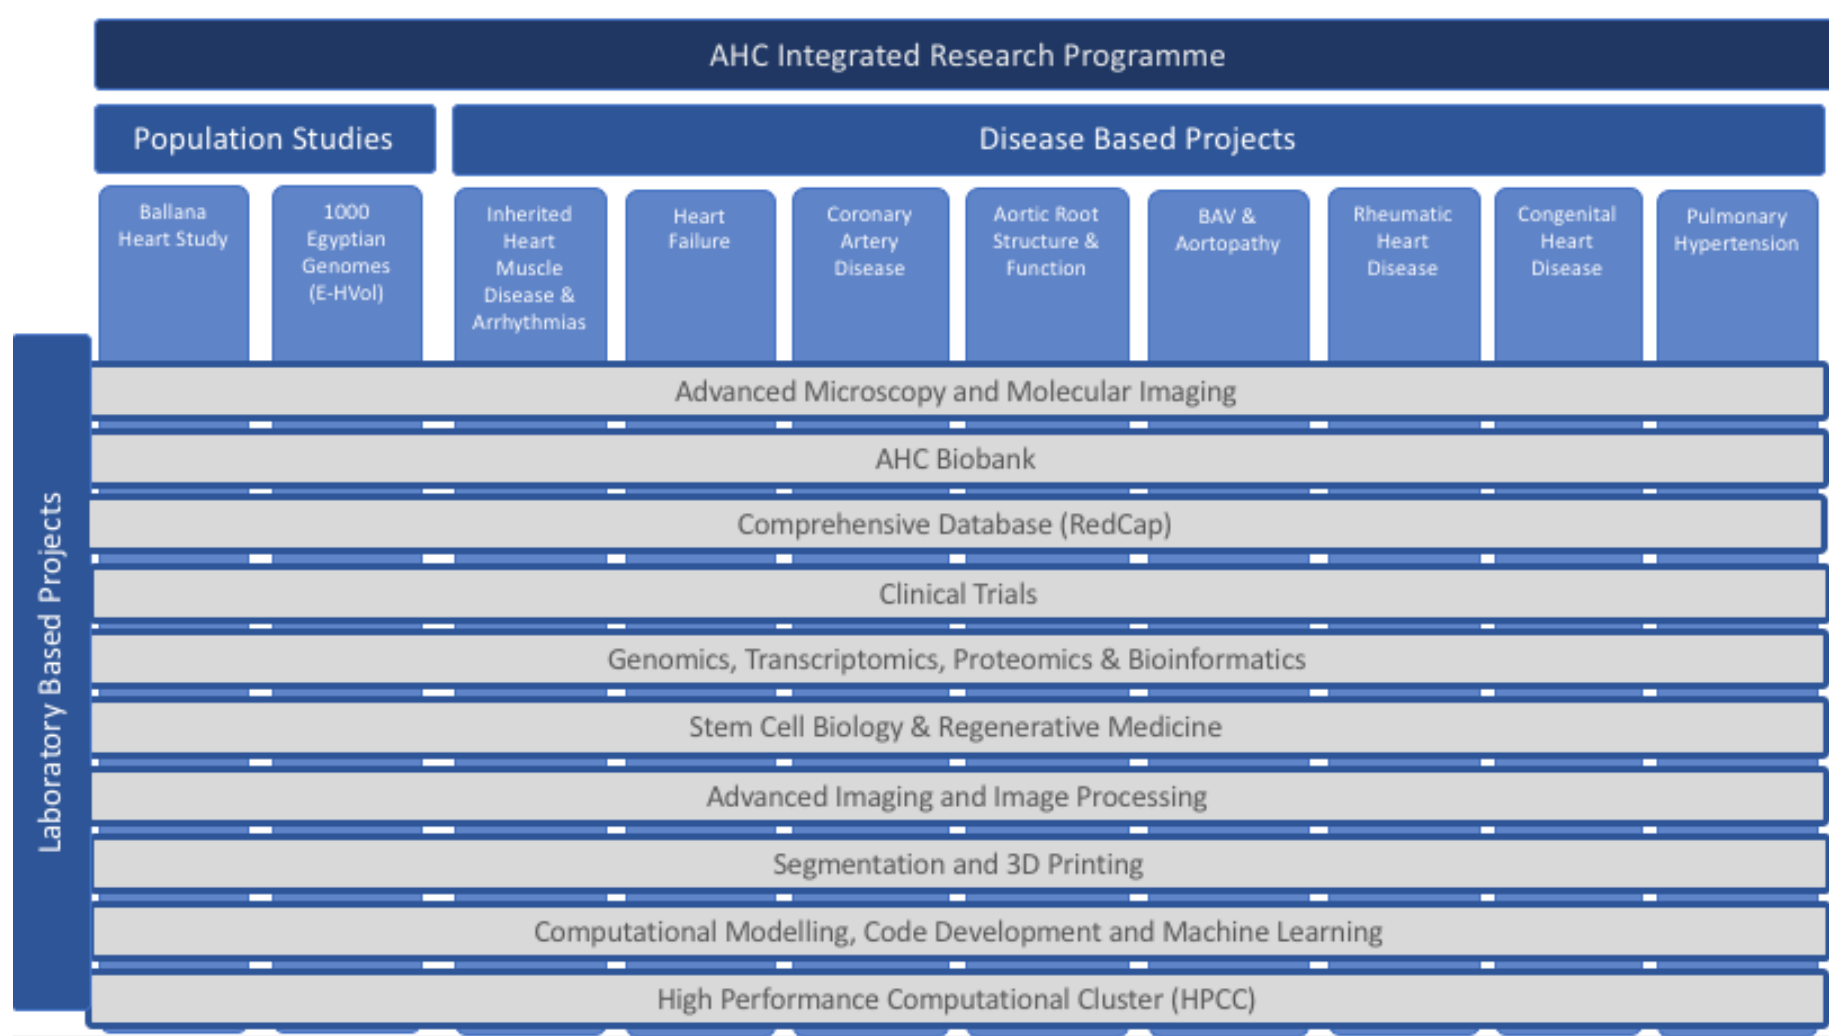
AHC Integrated Research Programme

Population Studies

Disease Based Projects

Ballana Heart Study

1000 Egyptian Genomes (E-HVol)

Inherited Heart Muscle Disease & Arrhythmias

Heart Failure

Coronary Artery Disease

Aortic Root Structure & Function

BAV & Aortopathy

Rheumatic Heart Disease

Congenital Heart Disease

Pulmonary Hypertension

Laboratory Based Projects

Advanced Microscopy and Molecular Imaging

AHC Biobank

Comprehensive Database (RedCap)

Clinical Trials

Genomics, Transcriptomics, Proteomics & Bioinformatics

Stem Cell Biology & Regenerative Medicine

Advanced Imaging and Image Processing

Segmentation and 3D Printing

Computational Modelling, Code Development and Machine Learning

High Performance Computational Cluster (HPCC)